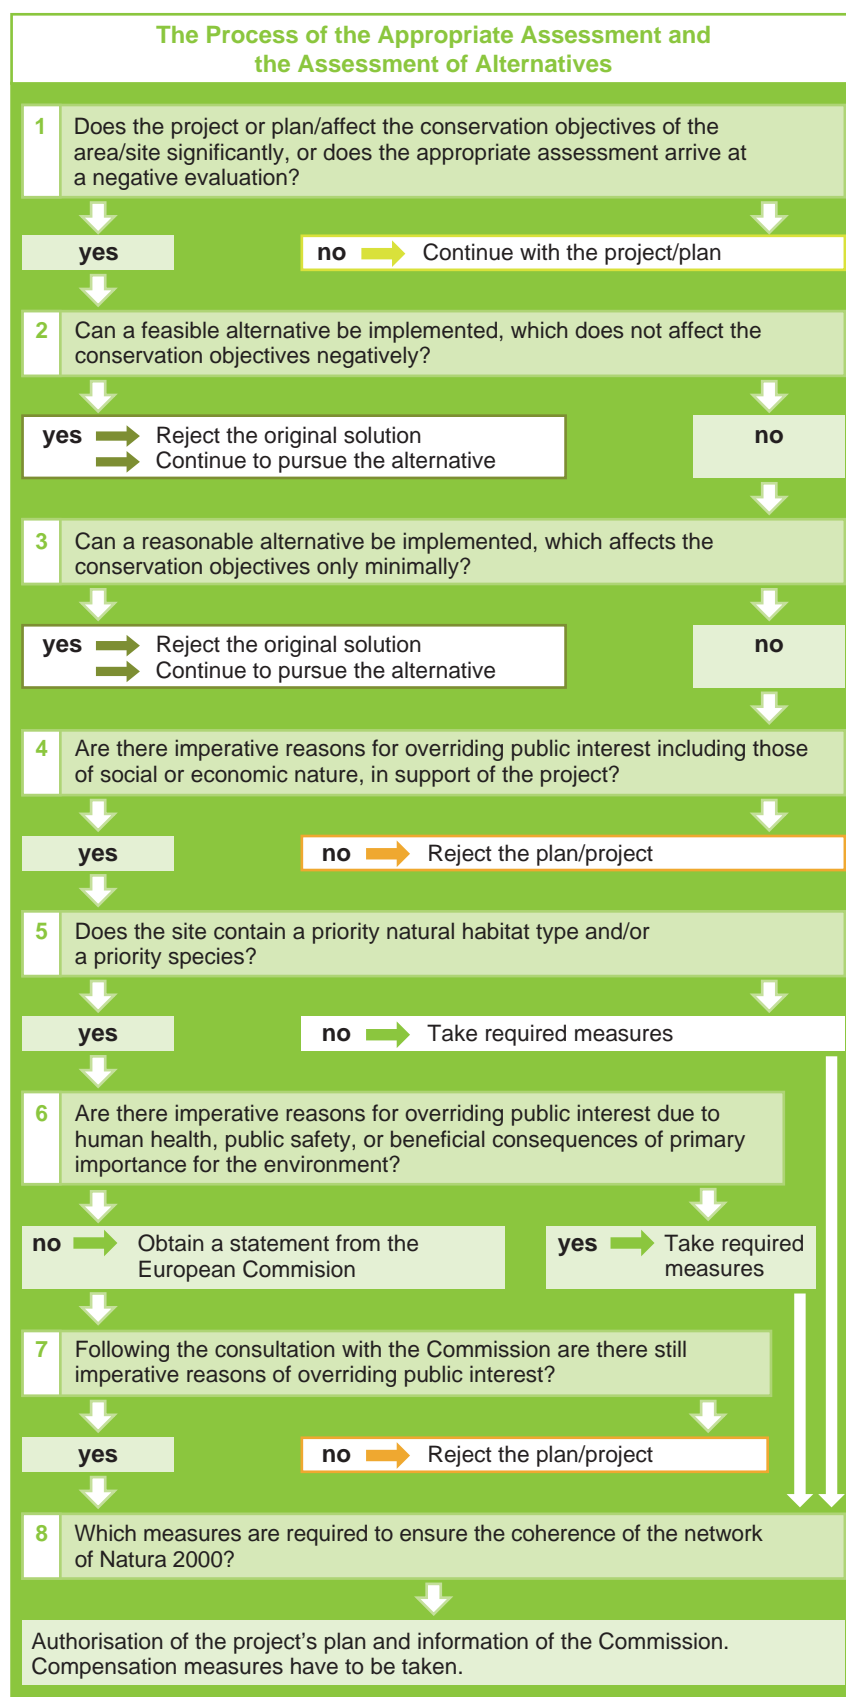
The Process of the Appropriate Assessment and the Assessment of Alternatives

1 Does the project or plan/affect the conservation objectives of the area/site significantly, or does the appropriate assessment arrive at a negative evaluation?

yes

no Continue with the project/plan

2 Can a feasible alternative be implemented, which does not affect the conservation objectives negatively?

yes Reject the original solution
Continue to pursue the alternative

no

3 Can a reasonable alternative be implemented, which affects the conservation objectives only minimally?

yes Reject the original solution
Continue to pursue the alternative

no

4 Are there imperative reasons for overriding public interest including those of social or economic nature, in support of the project?

yes

no Reject the plan/project

5 Does the site contain a priority natural habitat type and/or a priority species?

yes

no Take required measures

6 Are there imperative reasons for overriding public interest due to human health, public safety, or beneficial consequences of primary importance for the environment?

no Obtain a statement from the European Commision

yes Take required measures

7 Following the consultation with the Commission are there still imperative reasons of overriding public interest?

yes

no Reject the plan/project

8 Which measures are required to ensure the coherence of the network of Natura 2000?

Authorisation of the project's plan and information of the Commission. Compensation measures have to be taken.